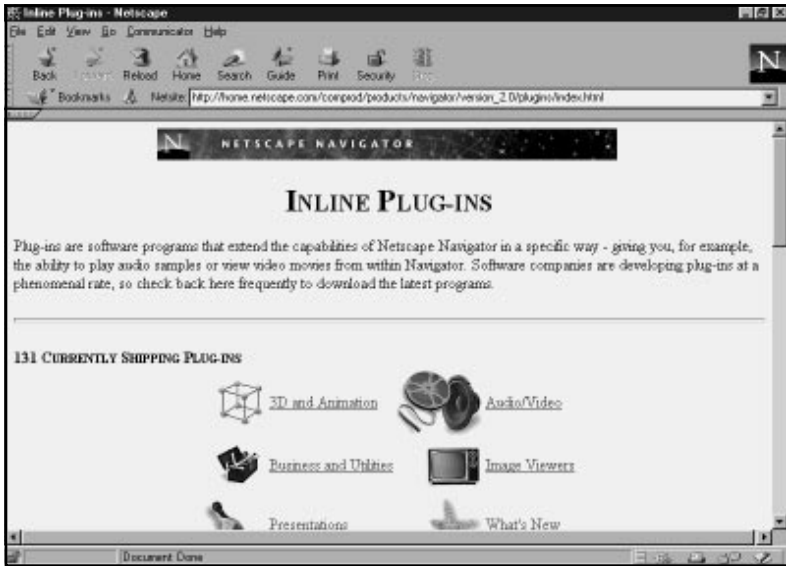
Inline Plug-ins - Netscape

File Edit View Go Communicator Help

Back Forward Reload Home Search Guide Print Security Stop

Bookmarks Netsite: http://home.netscape.com/comprod/products/navigator/version_2.0/plugins/index.html

NETSCAPE NAVIGATOR

INLINE PLUG-INS

Plug-ins are software programs that extend the capabilities of Netscape Navigator in a specific way - giving you, for example, the ability to play audio samples or view video movies from within Navigator. Software companies are developing plug-ins at a phenomenal rate, so check back here frequently to download the latest programs.

131 CURRENTLY SHIPPING PLUG-INS

3D and Animation

Audio/Video

Business and Utilities

Image Viewers

Presentations

What's New

Document: Done